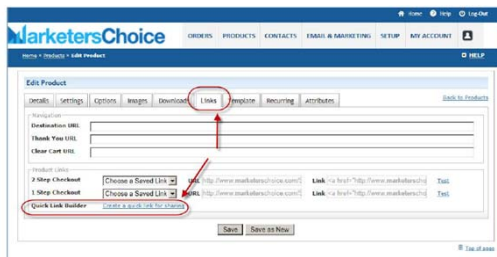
Home Help Log Out

MarketersChoice

ORDERS PRODUCTS CONTACTS EMAIL & MARKETING SETUP MY ACCOUNT

Home > Products > Edit Product

HELP

Edit Product

Back to Products

Details Settings Options Images Download Links Template Recurring Attributes

Navigation

Destination URL

Thank You URL

Clear Cart URL

Product Links

2 Step Checkout Choose a Saved Link URL http://www.marketerschoice.com/ Link <a href="http://www.marketerscho Test

1 Step Checkout Choose a Saved Link URL http://www.marketerschoice.com/ Link <a href="http://www.marketerscho Test

Quick Link Builder Create a quick link for sharing

Save Save as New

Top of page